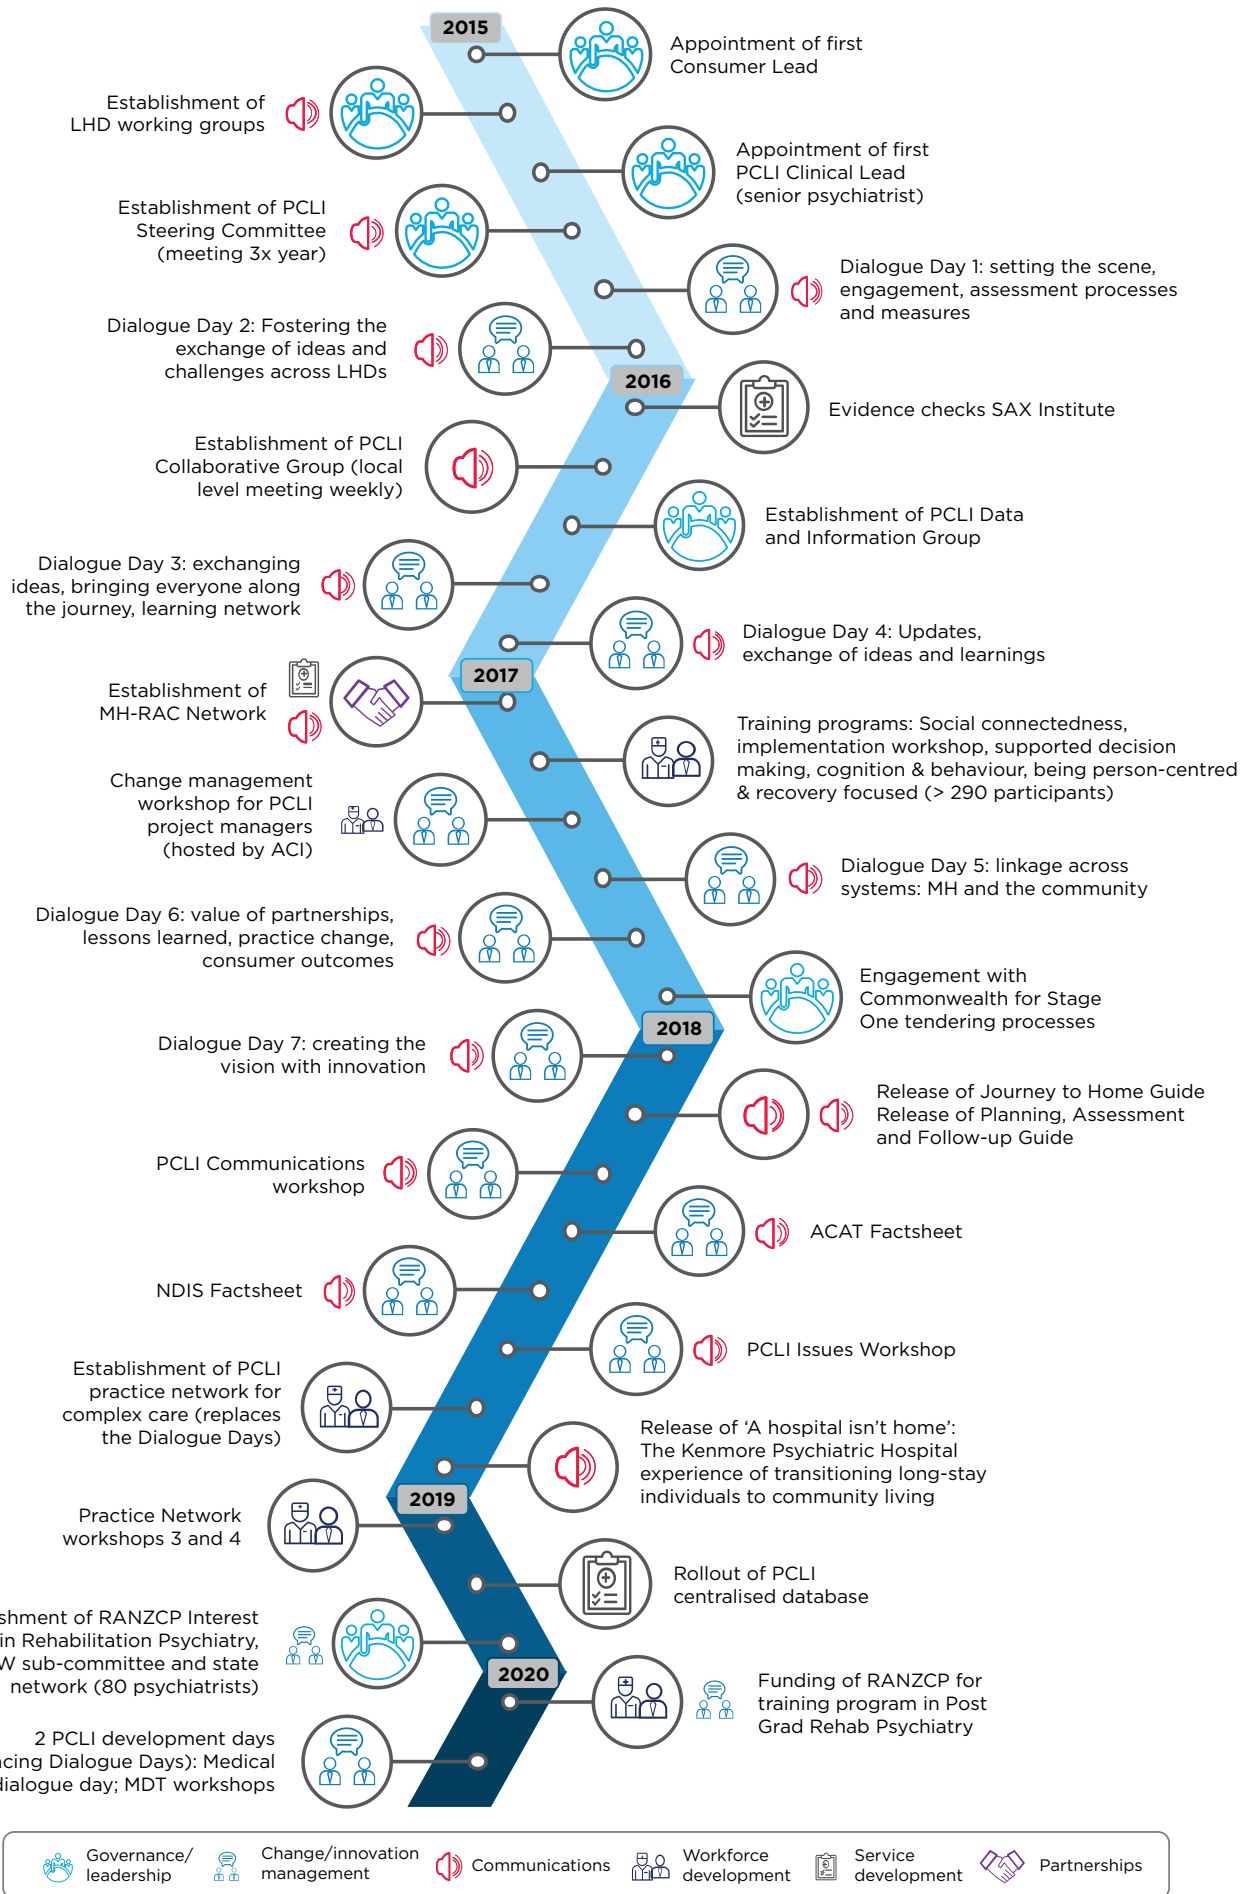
2015

Appointment of first Consumer Lead

Establishment of LHD working groups

Appointment of first PCLI Clinical Lead (senior psychiatrist)

Establishment of PCLI Steering Committee (meeting 3x year)

Dialogue Day 1: setting the scene, engagement, assessment processes and measures

Dialogue Day 2: Fostering the exchange of ideas and challenges across LHDs

2016

Evidence checks SAX Institute

Establishment of PCLI Collaborative Group (local level meeting weekly)

Establishment of PCLI Data and Information Group

Dialogue Day 3: exchanging ideas, bringing everyone along the journey, learning network

Dialogue Day 4: Updates, exchange of ideas and learnings

2017

Establishment of MH-RAC Network

Training programs: Social connectedness, implementation workshop, supported decision making, cognition & behaviour, being person-centred & recovery focused (> 290 participants)

Change management workshop for PCLI project managers (hosted by ACI)

Dialogue Day 5: linkage across systems: MH and the community

Dialogue Day 6: value of partnerships, lessons learned, practice change, consumer outcomes

Engagement with Commonwealth for Stage One tendering processes

2018

Dialogue Day 7: creating the vision with innovation

Release of Journey to Home Guide
Release of Planning, Assessment and Follow-up Guide

PCLI Communications workshop

ACAT Factsheet

NDIS Factsheet

PCLI Issues Workshop

Establishment of PCLI practice network for complex care (replaces the Dialogue Days)

Release of 'A hospital isn't home': The Kenmore Psychiatric Hospital experience of transitioning long-stay individuals to community living

2019

Practice Network workshops 3 and 4

Rollout of PCLI centralised database

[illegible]shment of RANZCP Interest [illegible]in Rehabilitation Psychiatry, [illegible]W sub-committee and state network (80 psychiatrists)

2020

Funding of RANZCP for training program in Post Grad Rehab Psychiatry

2 PCLI development days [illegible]cing Dialogue Days): Medical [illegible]ialogue day; MDT workshops

Governance/ leadership
Change/innovation management
Communications
Workforce development
Service development
Partnerships